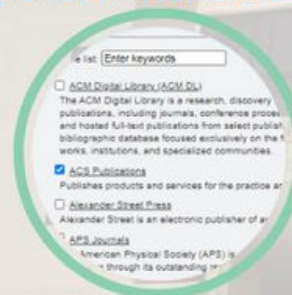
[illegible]e list: Enter keywords

ACM Digital Library (ACM DL)
The ACM Digital Library is a research, discovery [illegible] publications, including journals, conference procee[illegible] and hosted full-text publications from select publish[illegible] bibliographic database focused exclusively on the f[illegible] works, institutions, and specialized communities.

ACS Publications
Publishes products and services for the practice a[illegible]

Alexander Street Press
Alexander Street is an electronic publisher of a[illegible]

APS Journals
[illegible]American Physical Society (APS) is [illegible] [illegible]nt through its outstanding re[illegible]